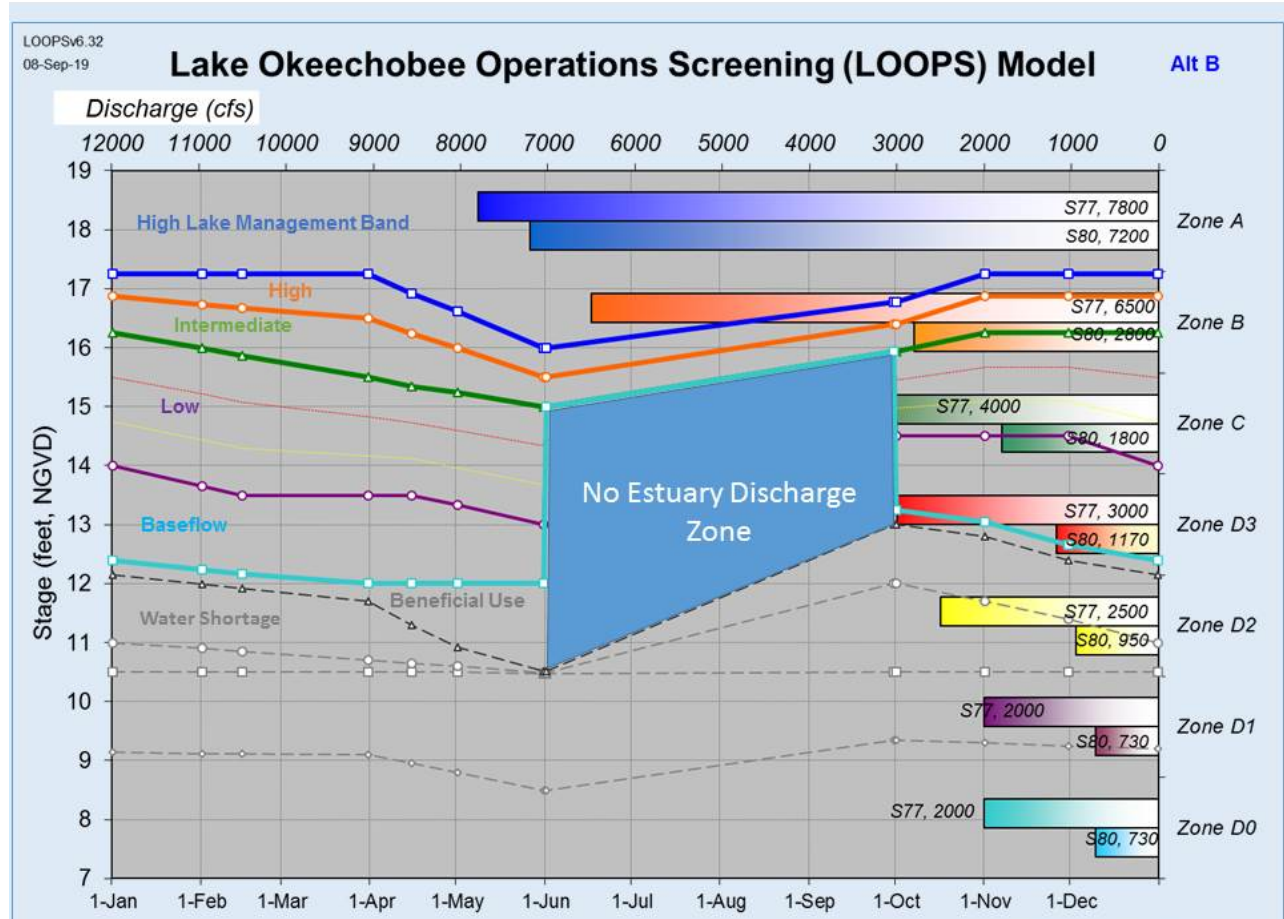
LOOPSv6.32
08-Sep-19

Lake Okeechobee Operations Screening (LOOPS) Model

Alt B

Discharge (cfs)

12000 11000 10000 9000 8000 7000 6000 5000 4000 3000 2000 1000 0

Stage (feet, NGVD)

19 18 17 16 15 14 13 12 11 10 9 8 7

High Lake Management Band
High
Intermediate
Low
Baseflow
Water Shortage
Beneficial Use

No Estuary Discharge Zone

S77, 7800
S80, 7200
S77, 6500
S80, 2800
S77, 4000
S80, 1800
S77, 3000
S80, 1170
S77, 2500
S80, 950
S77, 2000
S80, 730
S77, 2000
S80, 730

Zone A
Zone B
Zone C
Zone D3
Zone D2
Zone D1
Zone D0

1-Jan 1-Feb 1-Mar 1-Apr 1-May 1-Jun 1-Jul 1-Aug 1-Sep 1-Oct 1-Nov 1-Dec